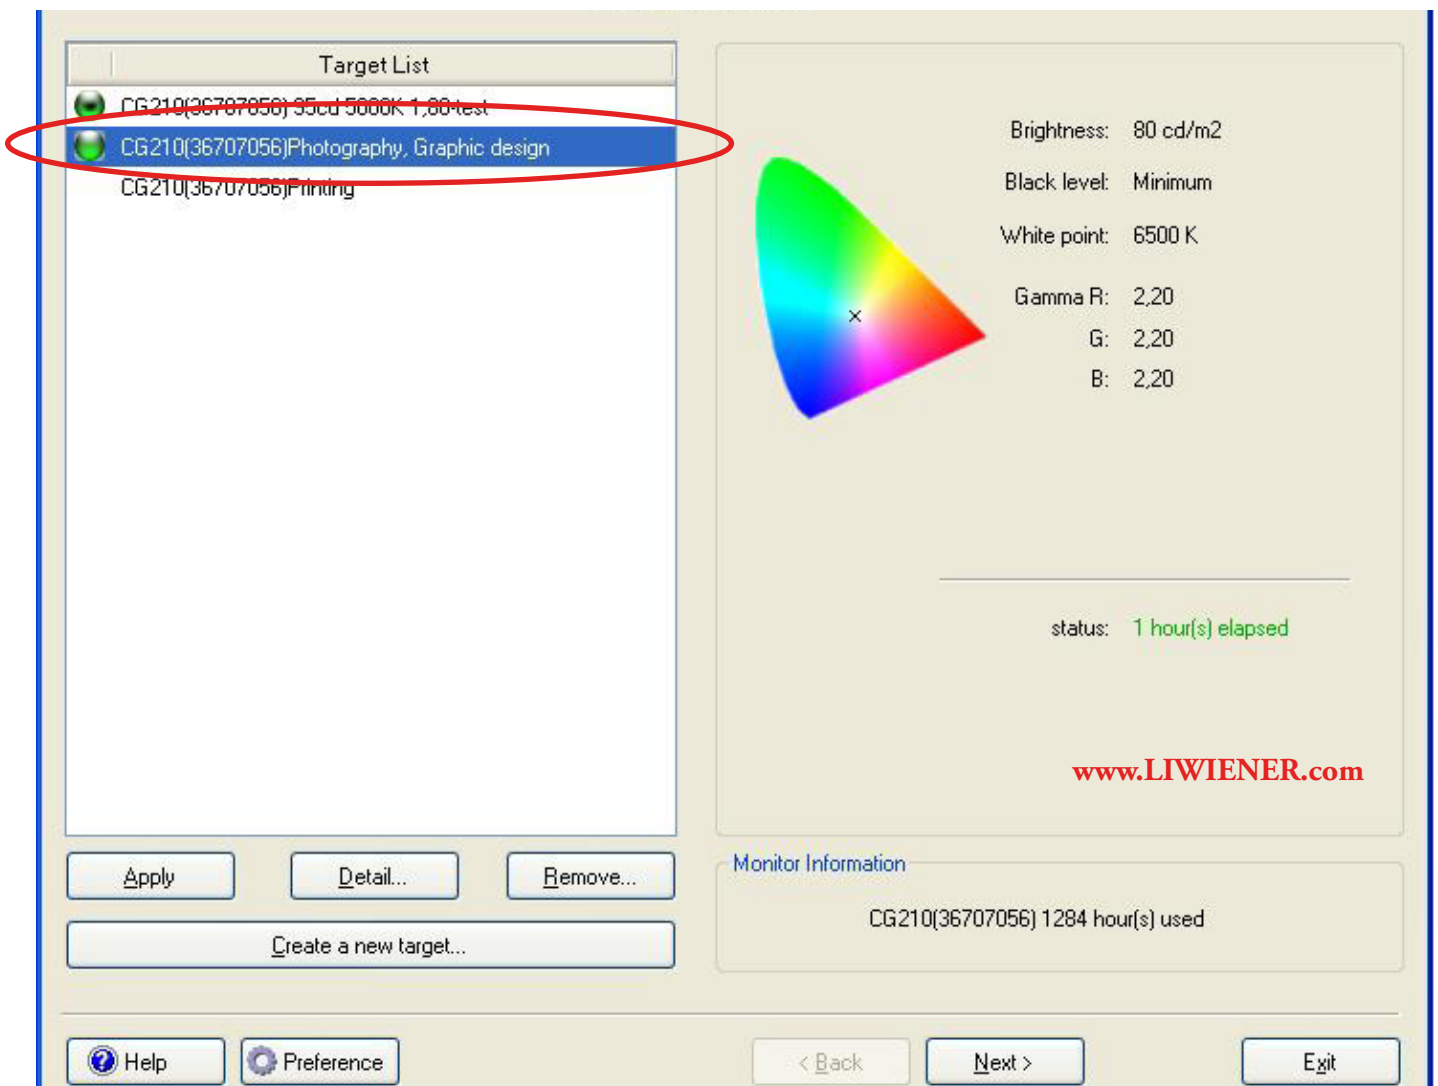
Target List

CG210(36707056) 35cd 5000K 1,80 test

CG210(36707056)Photography, Graphic design

CG210(36707056)Printing

Brightness: 80 cd/m2

Black level: Minimum

White point: 6500 K

Gamma R: 2,20

G: 2,20

B: 2,20

status: 1 hour(s) elapsed

www.LIWIENER.com

Apply

Detail...

Remove...

Create a new target...

Monitor Information

CG210(36707056) 1284 hour(s) used

Help

Preference

< Back

Next >

Exit